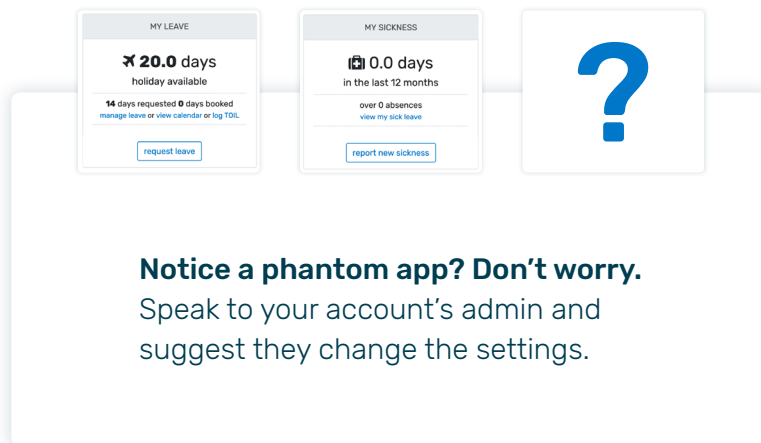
MY LEAVE

20.0 days
holiday available

14 days requested 0 days booked
manage leave or view calendar or log TOIL

request leave

MY SICKNESS

0.0 days
in the last 12 months

over 0 absences
view my sick leave

report new sickness

?

Notice a phantom app? Don't worry.
Speak to your account's admin and suggest they change the settings.